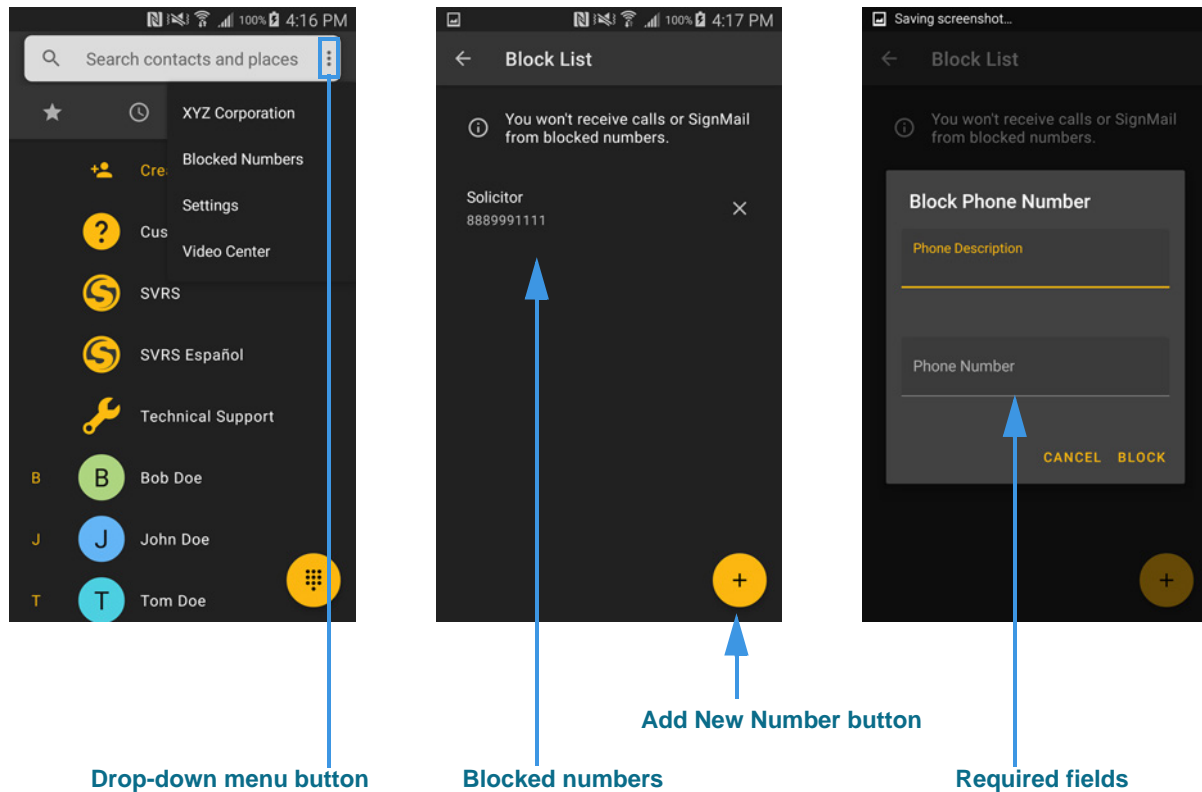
100% 4:16 PM

Search contacts and places

XYZ Corporation
Blocked Numbers
Settings
Video Center

Crea

Cus

SVRS

SVRS Español

Technical Support

B Bob Doe

J John Doe

T Tom Doe

100% 4:17 PM

Block List

You won't receive calls or SignMail from blocked numbers.

Solicitor
8889991111

Saving screenshot...

Block List

You won't receive calls or SignMail from blocked numbers.

Block Phone Number

Phone Description

Phone Number

CANCEL BLOCK

Add New Number button

Drop-down menu button

Blocked numbers

Required fields